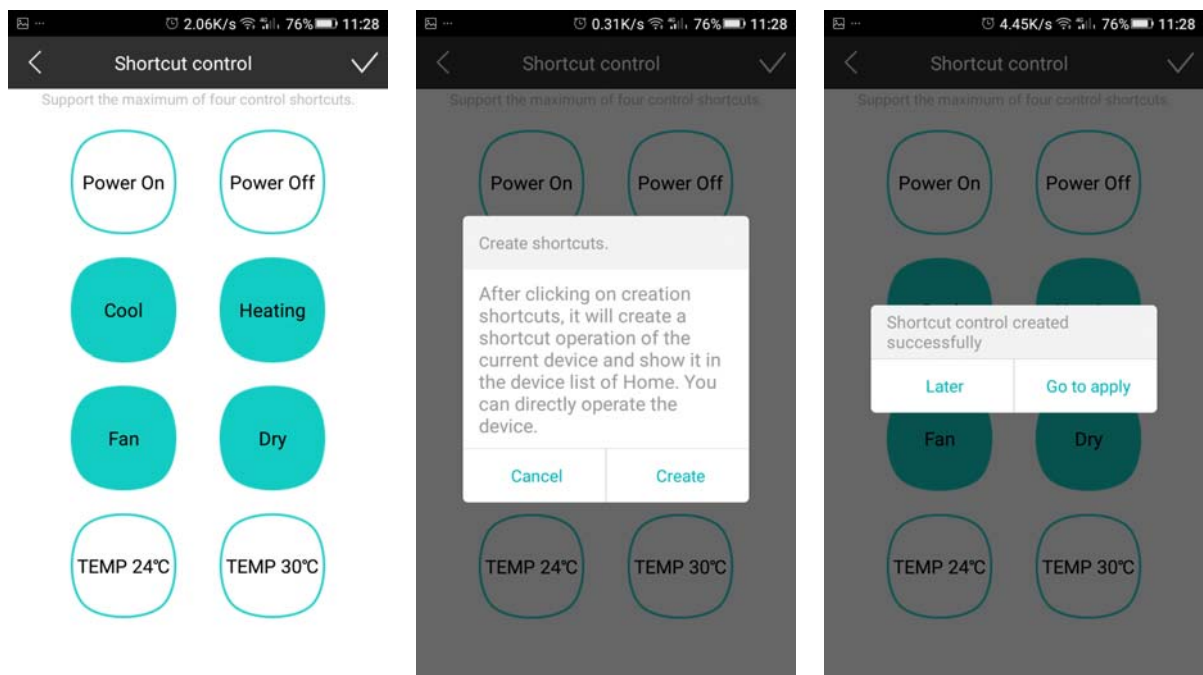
2.06K/s 76% 11:28

Shortcut control

Support the maximum of four control shortcuts.

Power On

Power Off

Cool

Heating

Fan

Dry

TEMP 24℃

TEMP 30℃

0.31K/s 76% 11:28

Shortcut control

Support the maximum of four control shortcuts.

Power On

Power Off

Create shortcuts.

After clicking on creation shortcuts, it will create a shortcut operation of the current device and show it in the device list of Home. You can directly operate the device.

Cancel

Create

TEMP 24℃

TEMP 30℃

4.45K/s 76% 11:28

Shortcut control

Support the maximum of four control shortcuts.

Power On

Power Off

Shortcut control created successfully

Later

Go to apply

Fan

Dry

TEMP 24℃

TEMP 30℃